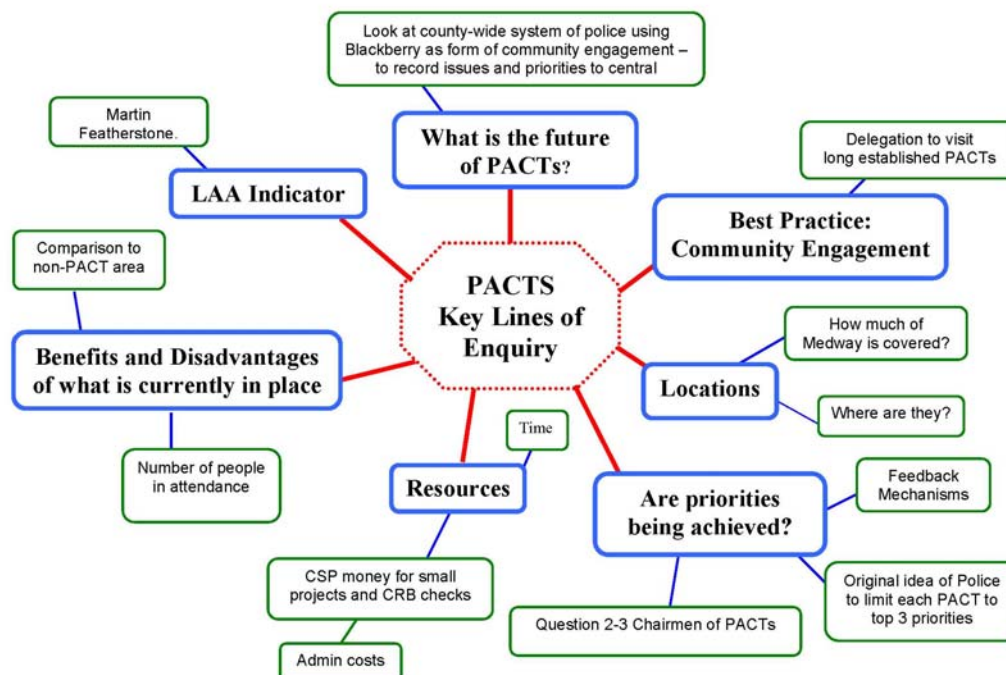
PACTS
Key Lines of
Enquiry

Look at county-wide system of police using Blackberry as form of community engagement – to record issues and priorities to central

What is the future of PACTs?

Martin Featherstone.

LAA Indicator

Delegation to visit long established PACTs

Best Practice: Community Engagement

Comparison to non-PACT area

Benefits and Disadvantages of what is currently in place

Number of people in attendance

How much of Medway is covered?

Locations

Where are they?

Time

Resources

CSP money for small projects and CRB checks

Admin costs

Feedback Mechanisms

Are priorities being achieved?

Original idea of Police to limit each PACT to top 3 priorities

Question 2-3 Chairmen of PACTs